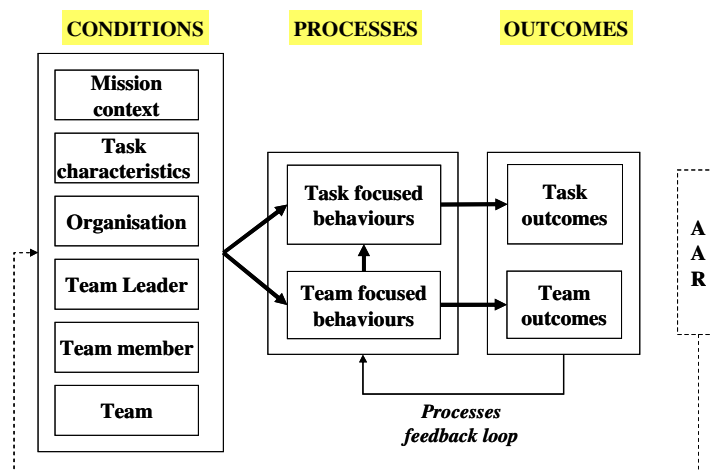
CONDITIONS

PROCESSES

OUTCOMES

Mission context

Task characteristics

Organisation

Team Leader

Team member

Team

Task focused behaviours

Team focused behaviours

Task outcomes

Team outcomes

A
A
R

Processes feedback loop